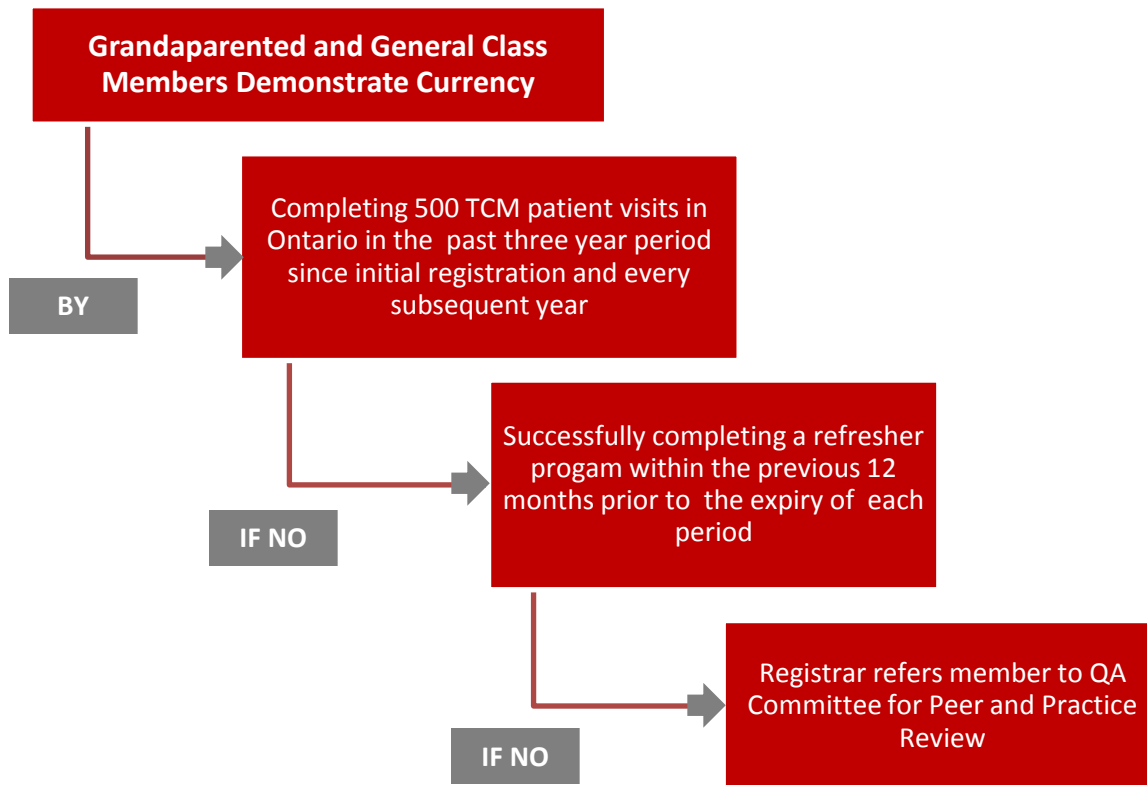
Grandaparented and General Class Members Demonstrate Currency

BY

Completing 500 TCM patient visits in Ontario in the past three year period since initial registration and every subsequent year

IF NO

Successfully completing a refresher progam within the previous 12 months prior to the expiry of each period

IF NO

Registrar refers member to QA Committee for Peer and Practice Review